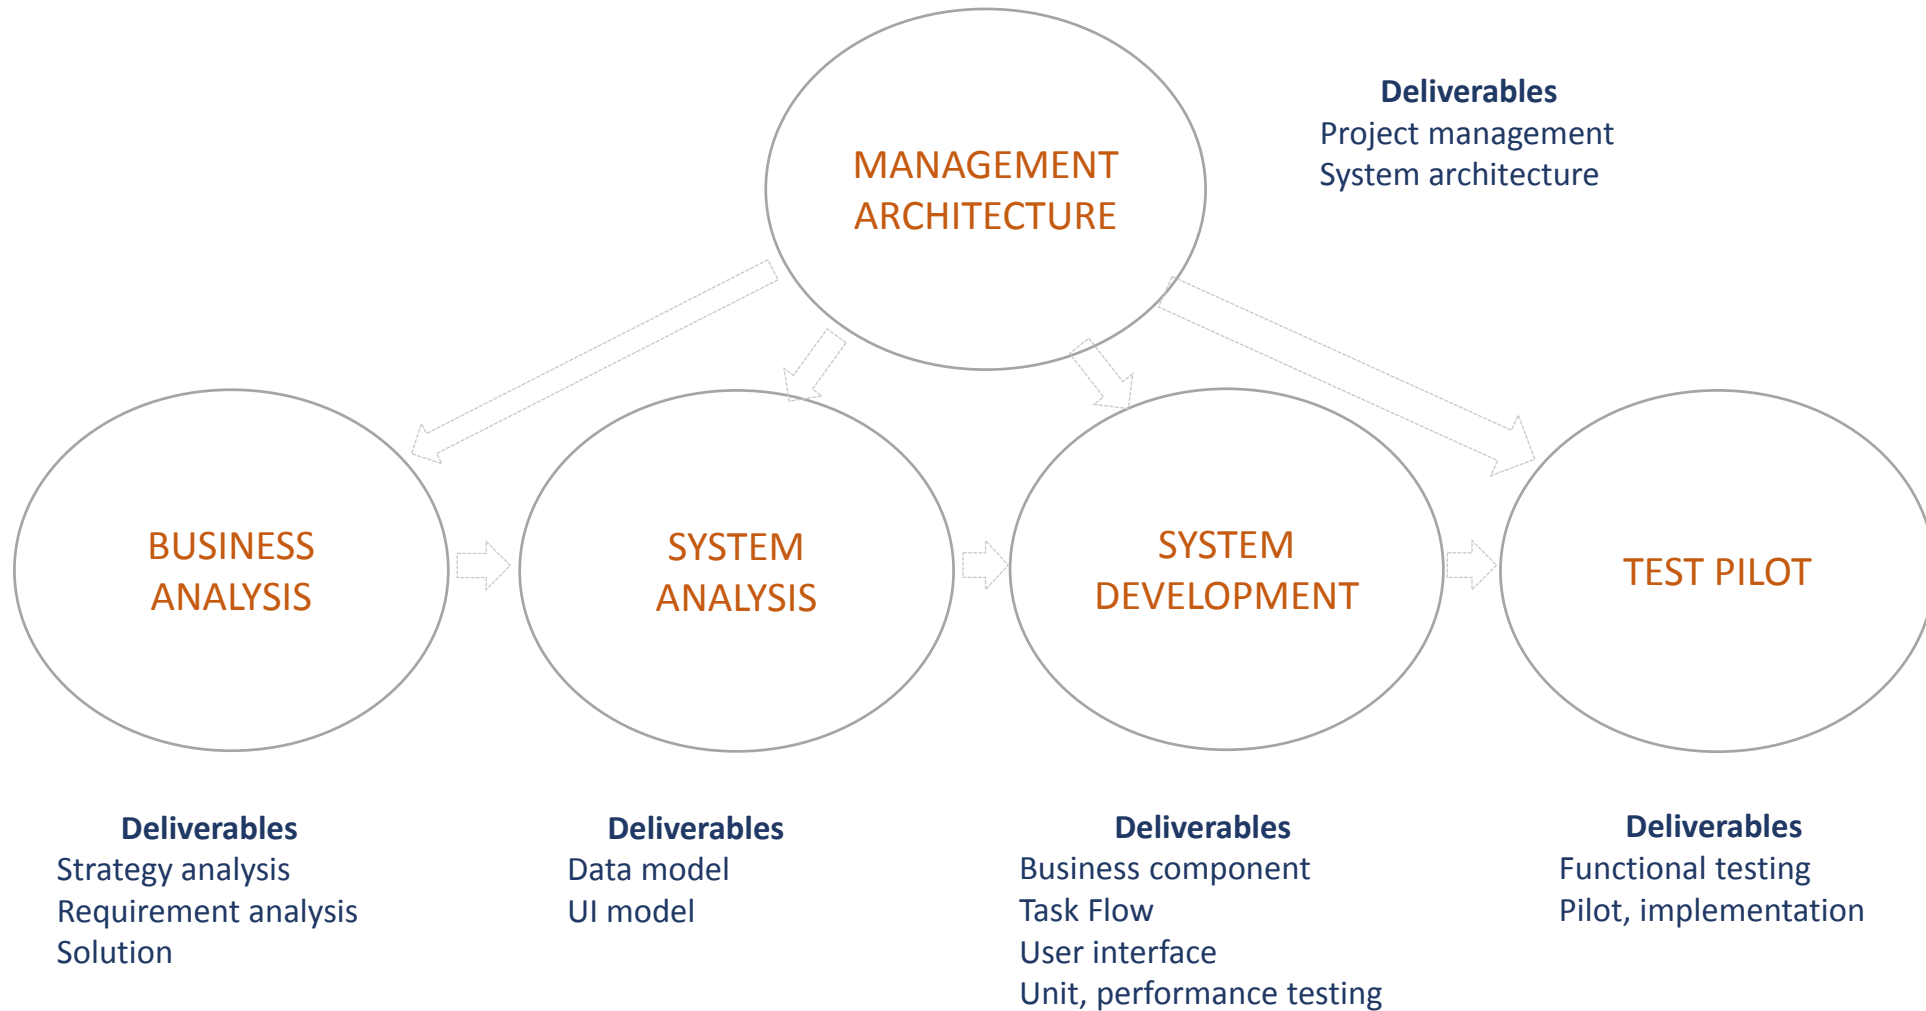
MANAGEMENT
ARCHITECTURE

Deliverables
Project management
System architecture

BUSINESS
ANALYSIS

SYSTEM
ANALYSIS

SYSTEM
DEVELOPMENT

TEST PILOT

Deliverables
Strategy analysis
Requirement analysis
Solution

Deliverables
Data model
UI model

Deliverables
Business component
Task Flow
User interface
Unit, performance testing

Deliverables
Functional testing
Pilot, implementation